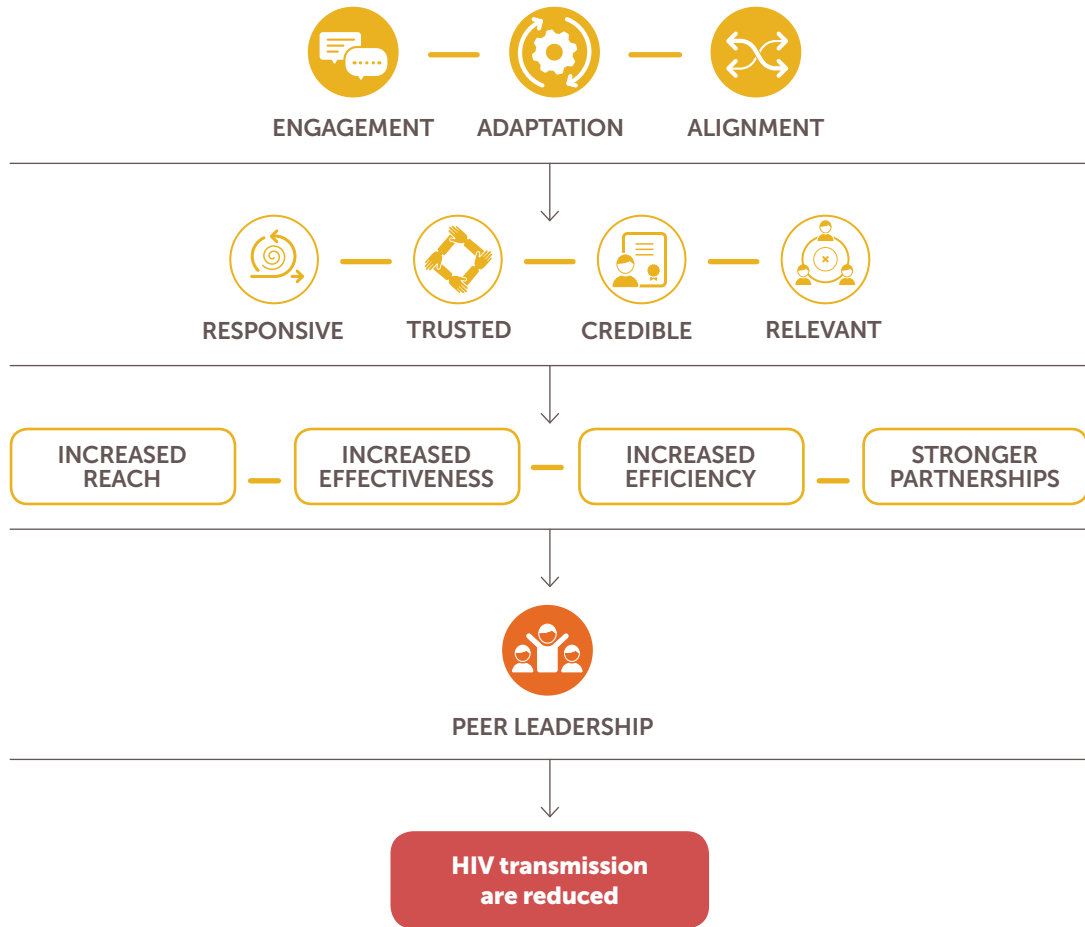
ENGAGEMENT ADAPTATION ALIGNMENT

RESPONSIVE TRUSTED CREDIBLE RELEVANT

INCREASED REACH

INCREASED EFFECTIVENESS

INCREASED EFFICIENCY

STRONGER PARTNERSHIPS

PEER LEADERSHIP

HIV transmission are reduced